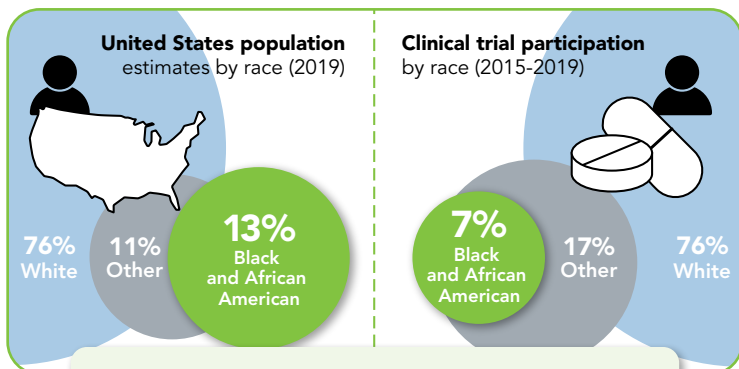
**United States population**
estimates by race (2019)

76%
White

11%
Other

13%
Black
and African
American

**Clinical trial participation**
by race (2015-2019)

7%
Black
and African
American

17%
Other

76%
White